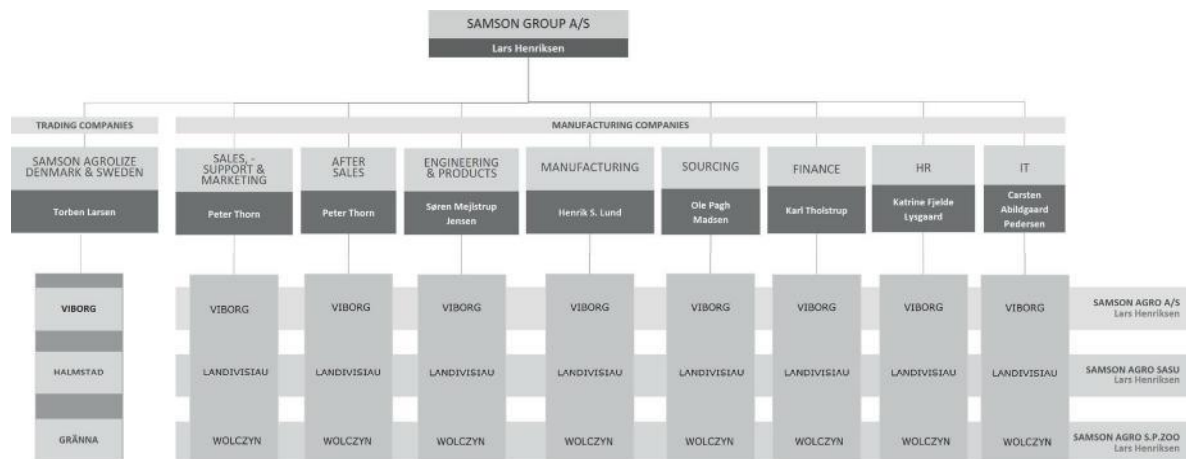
SAMSON GROUP A/S
Lars Henriksen

TRADING COMPANIES

SAMSON AGROLIZE DENMARK & SWEDEN
Torben Larsen

VIBORG
HALMSTAD
GRÄNNA

MANUFACTURING COMPANIES

SALES, - SUPPORT & MARKETING
Peter Thorn

AFTER SALES
Peter Thorn

ENGINEERING & PRODUCTS
Søren Mejlstrup Jensen

MANUFACTURING
Henrik S. Lund

SOURCING
Ole Pagh Madsen

FINANCE
Karl Tholstrup

HR
Katrine Fjelde Lysgaard

IT
Carsten Abildgaard Pedersen

| VIBORG | VIBORG | VIBORG | VIBORG | VIBORG | VIBORG | VIBORG | VIBORG | SAMSON AGRO A/S Lars Henriksen |
|---|---|---|---|---|---|---|---|---|
| LANDIVISIAU | LANDIVISIAU | LANDIVISIAU | LANDIVISIAU | LANDIVISIAU | LANDIVISIAU | LANDIVISIAU | LANDIVISIAU | SAMSON AGRO SASU Lars Henriksen |
| WOLCZYN | WOLCZYN | WOLCZYN | WOLCZYN | WOLCZYN | WOLCZYN | WOLCZYN | WOLCZYN | SAMSON AGRO S.P.ZOO Lars Henriksen |